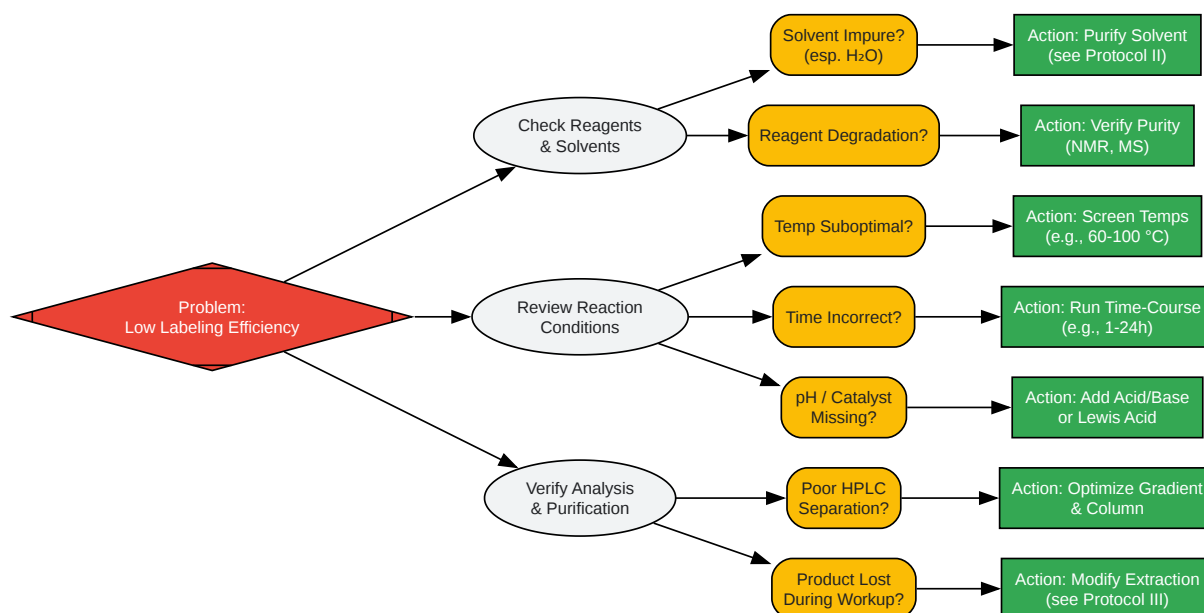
Problem:
Low Labeling Efficiency

Check Reagents & Solvents

Solvent Impure? (esp. $H_2O$)

Action: Purify Solvent (see Protocol II)

Reagent Degradation?

Action: Verify Purity (NMR, MS)

Review Reaction Conditions

Temp Suboptimal?

Action: Screen Temps (e.g., 60-100 °C)

Time Incorrect?

Action: Run Time-Course (e.g., 1-24h)

pH / Catalyst Missing?

Action: Add Acid/Base or Lewis Acid

Verify Analysis & Purification

Poor HPLC Separation?

Action: Optimize Gradient & Column

Product Lost During Workup?

Action: Modify Extraction (see Protocol III)